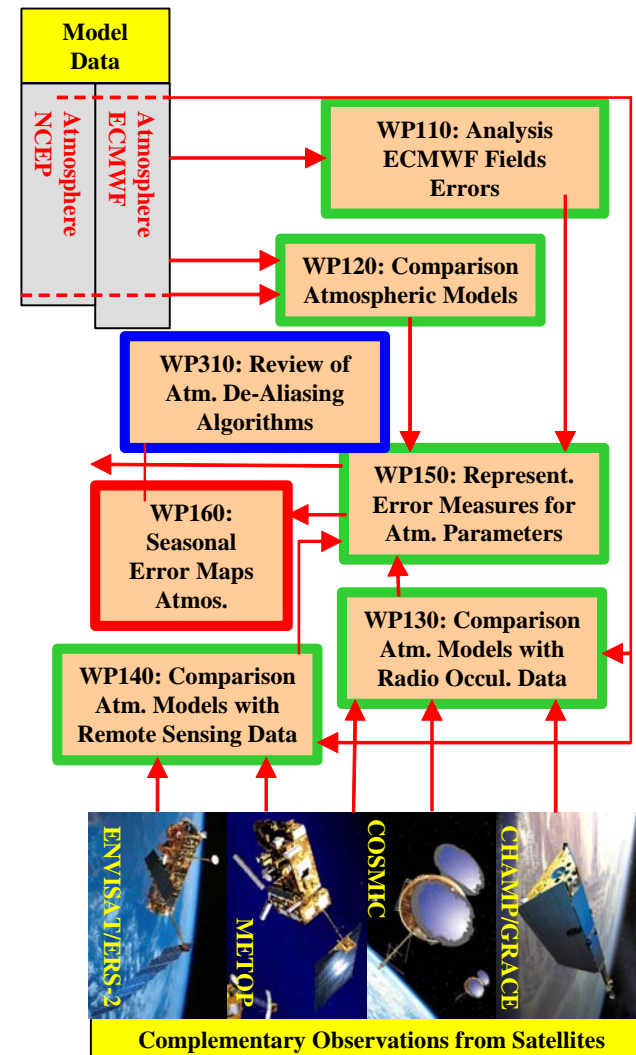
Model Data

Atmosphere NCEP

Atmosphere ECMWF

WP110: Analysis ECMWF Fields Errors

WP120: Comparison Atmospheric Models

WP310: Review of Atm. De-Aliasing Algorithms

WP150: Represent. Error Measures for Atm. Parameters

WP160: Seasonal Error Maps Atmos.

WP130: Comparison Atm. Models with Radio Occul. Data

WP140: Comparison Atm. Models with Remote Sensing Data

ENVISAT/ERS-2

METOP

COSMIC

CHAMP/GRACE

Complementary Observations from Satellites